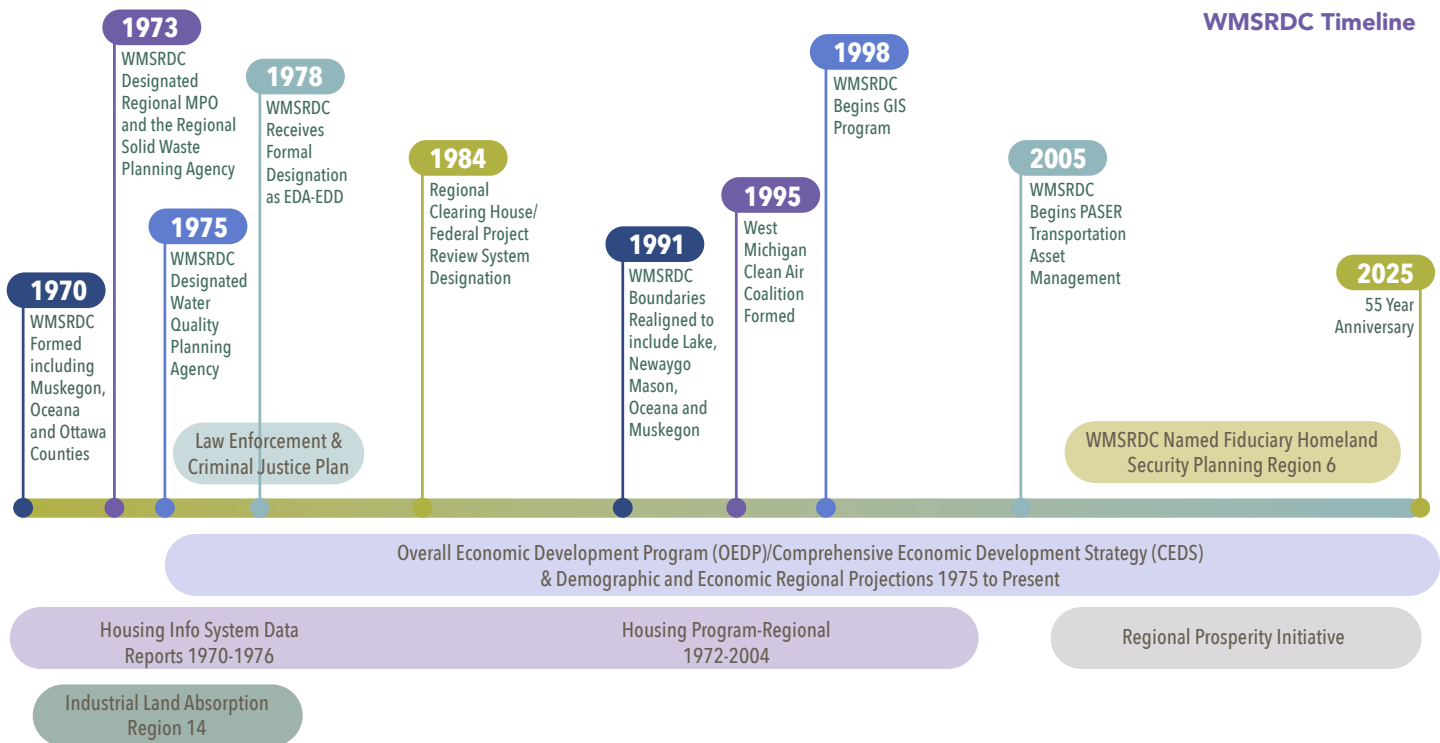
WMSRDC Timeline

1970
WMSRDC Formed including Muskegon, Oceana and Ottawa Counties

1973
WMSRDC Designated Regional MPO and the Regional Solid Waste Planning Agency

1975
WMSRDC Designated Water Quality Planning Agency

1978
WMSRDC Receives Formal Designation as EDA-EDD

1984
Regional Clearing House/ Federal Project Review System Designation

1991
WMSRDC Boundaries Realigned to include Lake, Newaygo Mason, Oceana and Muskegon

1995
West Michigan Clean Air Coalition Formed

1998
WMSRDC Begins GIS Program

2005
WMSRDC Begins PASER Transportation Asset Management

2025
55 Year Anniversary

Law Enforcement & Criminal Justice Plan

WMSRDC Named Fiduciary Homeland Security Planning Region 6

Overall Economic Development Program (OEDP)/Comprehensive Economic Development Strategy (CEDS) & Demographic and Economic Regional Projections 1975 to Present

Housing Info System Data Reports 1970-1976

Housing Program-Regional 1972-2004

Regional Prosperity Initiative

Industrial Land Absorption Region 14